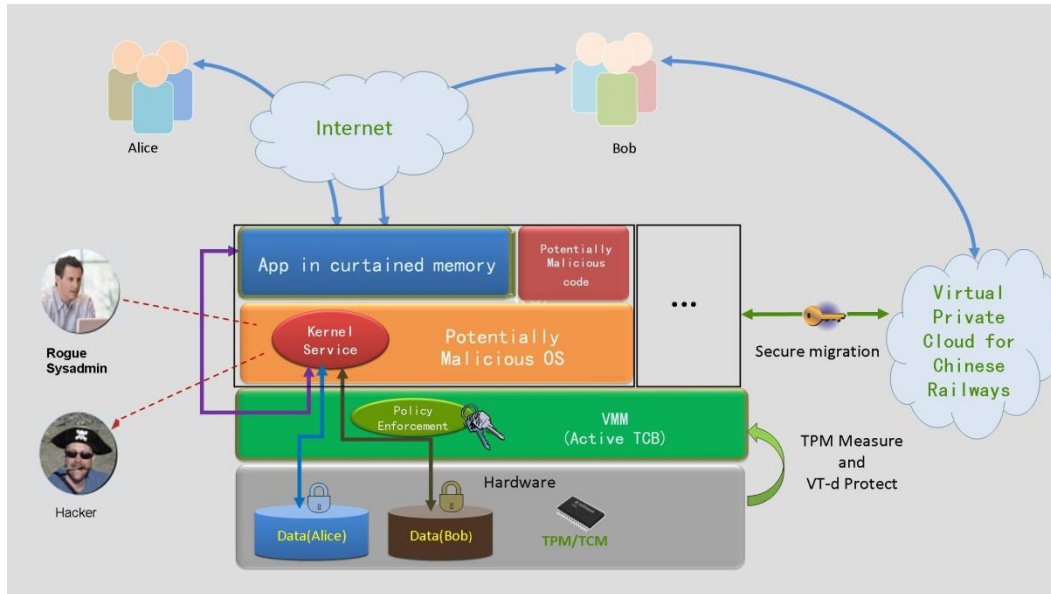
Alice

Internet

Bob

App in curtained memory

Potentially Malicious code

...

Rogue Sysadmin

Kernel Service

Potentially Malicious OS

Secure migration

Virtual Private Cloud for Chinese Railways

Policy Enforcement

VMM (Active TCB)

TPM Measure and VT-d Protect

Hacker

Hardware

Data(Alice)

Data(Bob)

TPM/TCM